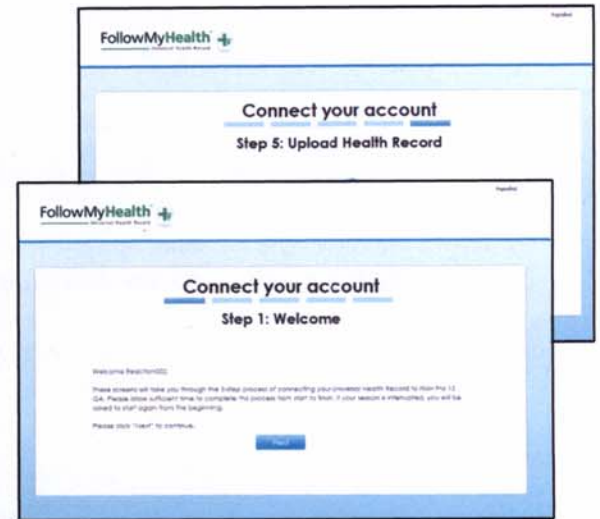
Español

FollowMyHealth

Universal Health Record

Connect your account

Step 5: Upload Health Record

Español

FollowMyHealth

Universal Health Record

Connect your account

Step 1: Welcome

Welcome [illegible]

These screens will take you through the 5-step process of connecting your previous Health Record to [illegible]. Please allow sufficient time to complete the process from start to finish. If your session is interrupted, you will be asked to start again from the beginning.

Please click "Next" to continue.

Next